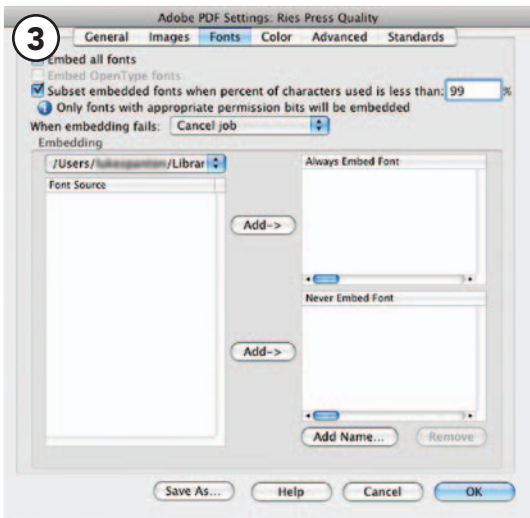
Adobe PDF Settings: Ries Press Quality

3

General Images Fonts Color Advanced Standards

Embed all fonts

Embed OpenType fonts

Subset embedded fonts when percent of characters used is less than: 99 %

Only fonts with appropriate permission bits will be embedded

When embedding fails: Cancel job

Embedding

/Users/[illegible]/Librar

Font Source

Add->

Always Embed Font

Add->

Never Embed Font

Add Name...

Remove

Save As...

Help

Cancel

OK